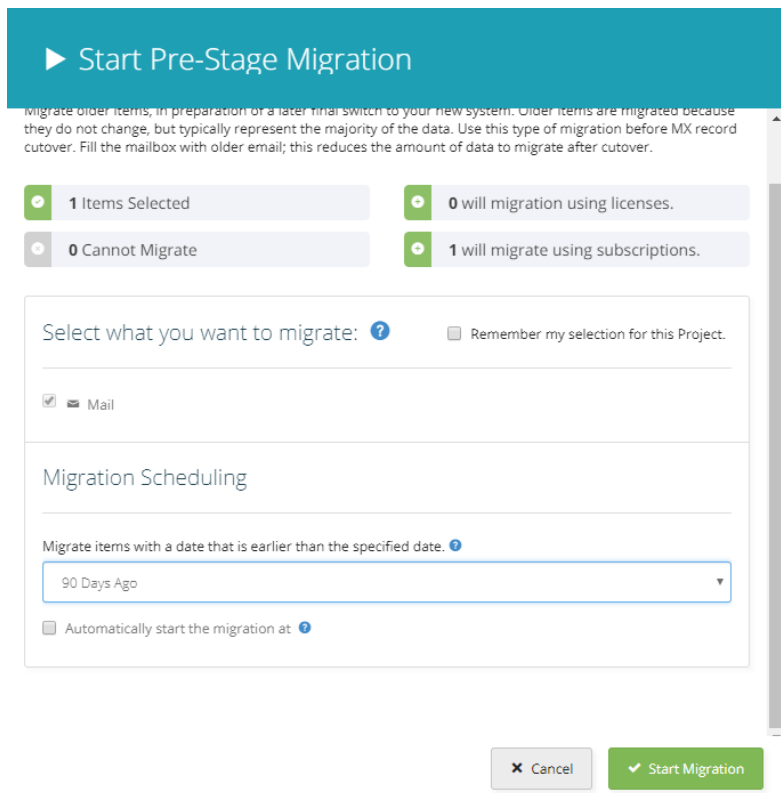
Start Pre-Stage Migration

Migrate older items, in preparation of a later final switch to your new system. Older items are migrated because they do not change, but typically represent the majority of the data. Use this type of migration before MX record cutover. Fill the mailbox with older email; this reduces the amount of data to migrate after cutover.

1 Items Selected

0 will migration using licenses.

0 Cannot Migrate

1 will migrate using subscriptions.

Select what you want to migrate:

Remember my selection for this Project.

Mail

Migration Scheduling

Migrate items with a date that is earlier than the specified date.

90 Days Ago

Automatically start the migration at

Cancel

Start Migration